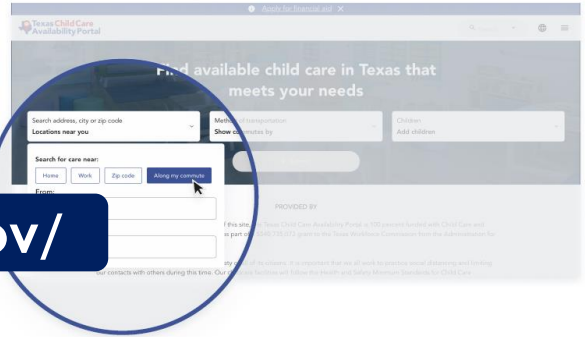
Apply for financial aid ✕

Texas Child Care Availability Portal

Find available child care in Texas that meets your needs

Search address, city or zip code
Locations near you

Method of transportation
Show commutes by

Children
Add children

Search for care near:

Home

Work

Zip code

Along my commute

From:

ov/

PROVIDED BY

this site. Texas Child Care Availability Portal is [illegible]

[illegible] part of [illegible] grant to the Texas Workforce Commission from the Administration for

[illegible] to close. It is important that we all work to practice social distancing and limiting our contacts with others during this time. Our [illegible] follow the Health and Safety Minimum Standards for Child Care